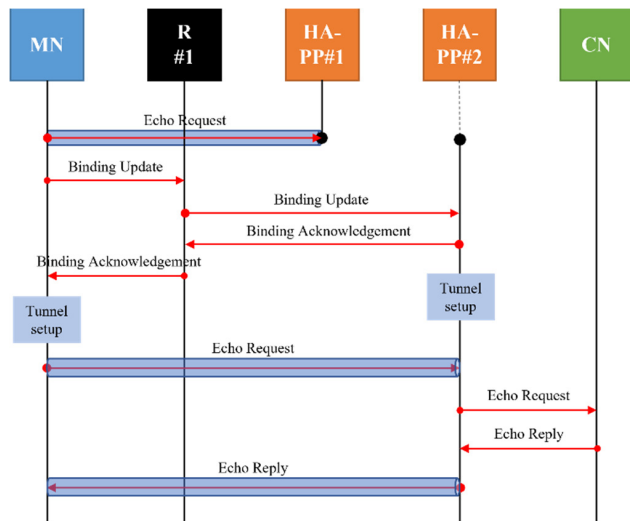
MN

R #1

HA-PP#1

HA-PP#2

CN

Echo Request

Binding Update

Binding Update

Binding Acknowledgement

Binding Acknowledgement

Tunnel setup

Tunnel setup

Echo Request

Echo Request

Echo Reply

Echo Reply